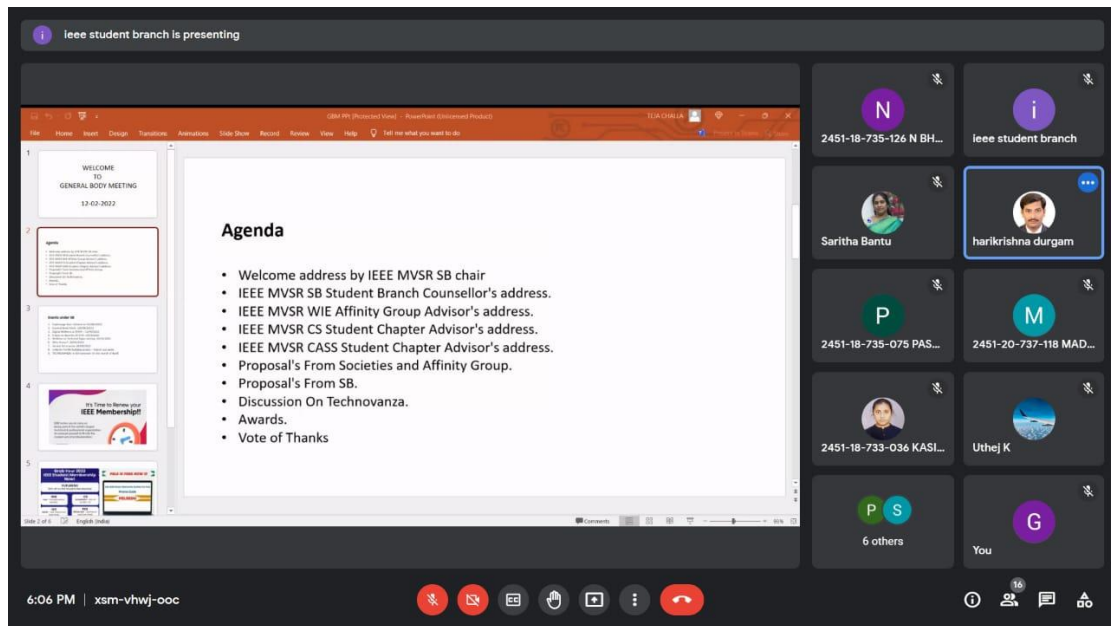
i ieee student branch is presenting

GBM PPt [Protected View] - PowerPoint (Unlicensed Product)

File Home Insert Design Transitions Animations Slide Show Record Review View Help Tell me what you want to do

1
WELCOME
TO
GENERAL BODY MEETING
12-02-2022

2
Agenda

3
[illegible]

4
It's Time to Renew your IEEE Membership!!

5
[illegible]

Agenda

• Welcome address by IEEE MVSR SB chair
• IEEE MVSR SB Student Branch Counsellor's address.
• IEEE MVSR WIE Affinity Group Advisor's address.
• IEEE MVSR CS Student Chapter Advisor's address.
• IEEE MVSR CASS Student Chapter Advisor's address.
• Proposal's From Societies and Affinity Group.
• Proposal's From SB.
• Discussion On Technovanza.
• Awards.
• Vote of Thanks

Slide 2 of 6 English (India) Comments

N 2451-18-735-126 N BH...
i ieee student branch
Saritha Bantu
harikrishna durgam
P 2451-18-735-075 PAS...
M 2451-20-737-118 MAD...
2451-18-733-036 KASI...
Uthej K
P S 6 others
G You

6:06 PM | xsm-vhwj-ooc

16